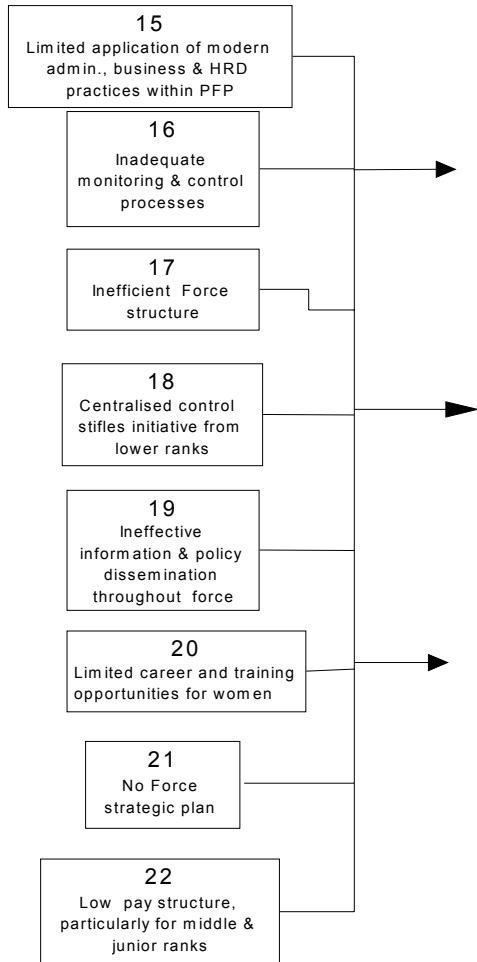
15
Limited application of modern admin., business & HRD practices within PFP

16
Inadequate monitoring & control processes

17
Inefficient Force structure

18
Centralised control stifles initiative from lower ranks

19
Ineffective information & policy dissemination throughout force

20
Limited career and training opportunities for women

21
No Force strategic plan

22
Low pay structure, particularly for middle & junior ranks